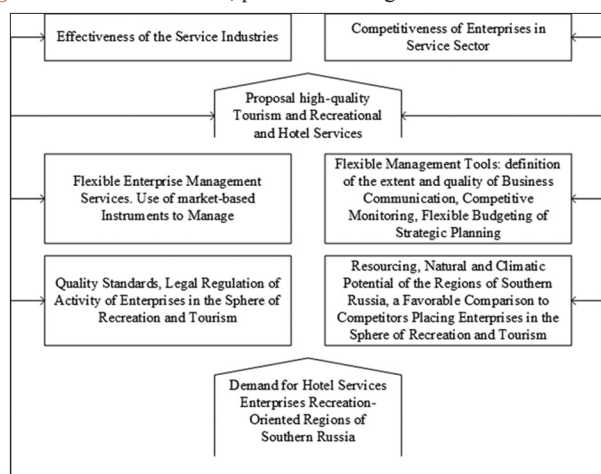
Effectiveness of the Service Industries

Competitiveness of Enterprises in Service Sector

Proposal high-quality Tourism and Recreational and Hotel Services

Flexible Enterprise Management Services. Use of market-based Instruments to Manage

Flexible Management Tools: definition of the extent and quality of Business Communication, Competitive Monitoring, Flexible Budgeting of Strategic Planning

Quality Standards, Legal Regulation of Activity of Enterprises in the Sphere of Recreation and Tourism

Resourcing, Natural and Climatic Potential of the Regions of Southern Russia, a Favorable Comparison to Competitors Placing Enterprises in the Sphere of Recreation and Tourism

Demand for Hotel Services Enterprises Recreation-Oriented Regions of Southern Russia